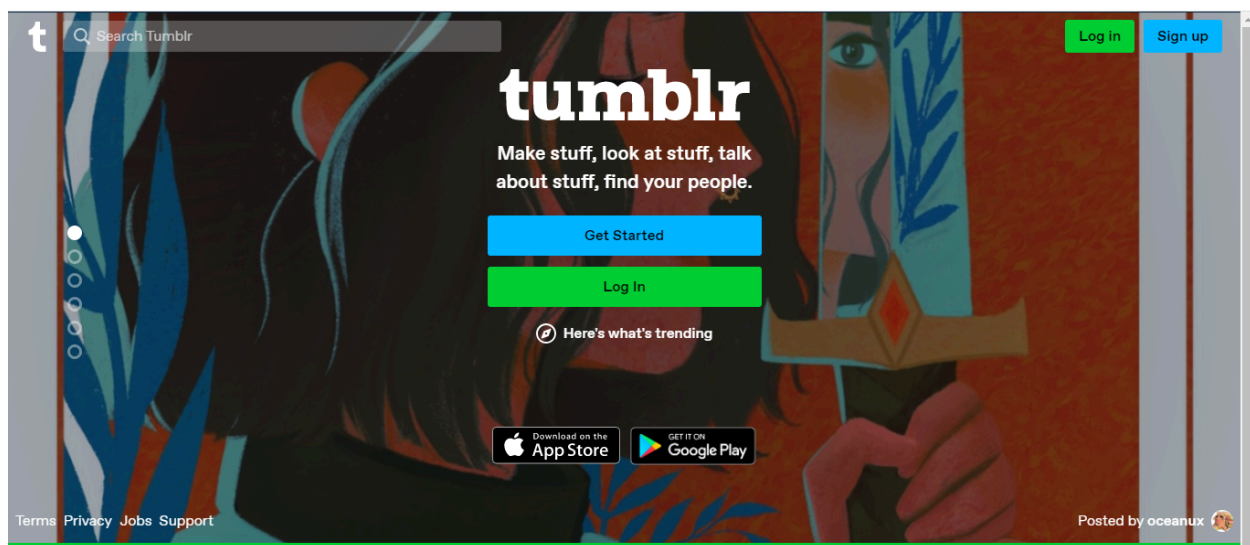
t

Search Tumblr

Log in

Sign up

tumblr

Make stuff, look at stuff, talk about stuff, find your people.

Get Started

Log In

Here's what's trending

Download on the App Store

GET IT ON Google Play

Terms Privacy Jobs Support

Posted by oceanux